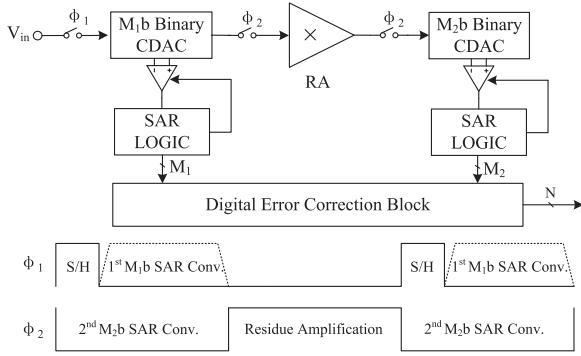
$V_{in}$ $\phi_1$ $M_1$b Binary CDAC $\phi_2$ × $\phi_2$ $M_2$b Binary CDAC

- +

RA

- +

SAR LOGIC

SAR LOGIC

$M_1$

$M_2$

N

Digital Error Correction Block

$\phi_1$ S/H $1^{st}$ $M_1$b SAR Conv. S/H $1^{st}$ $M_1$b SAR Conv.

$\phi_2$ $2^{nd}$ $M_2$b SAR Conv. Residue Amplification $2^{nd}$ $M_2$b SAR Conv.